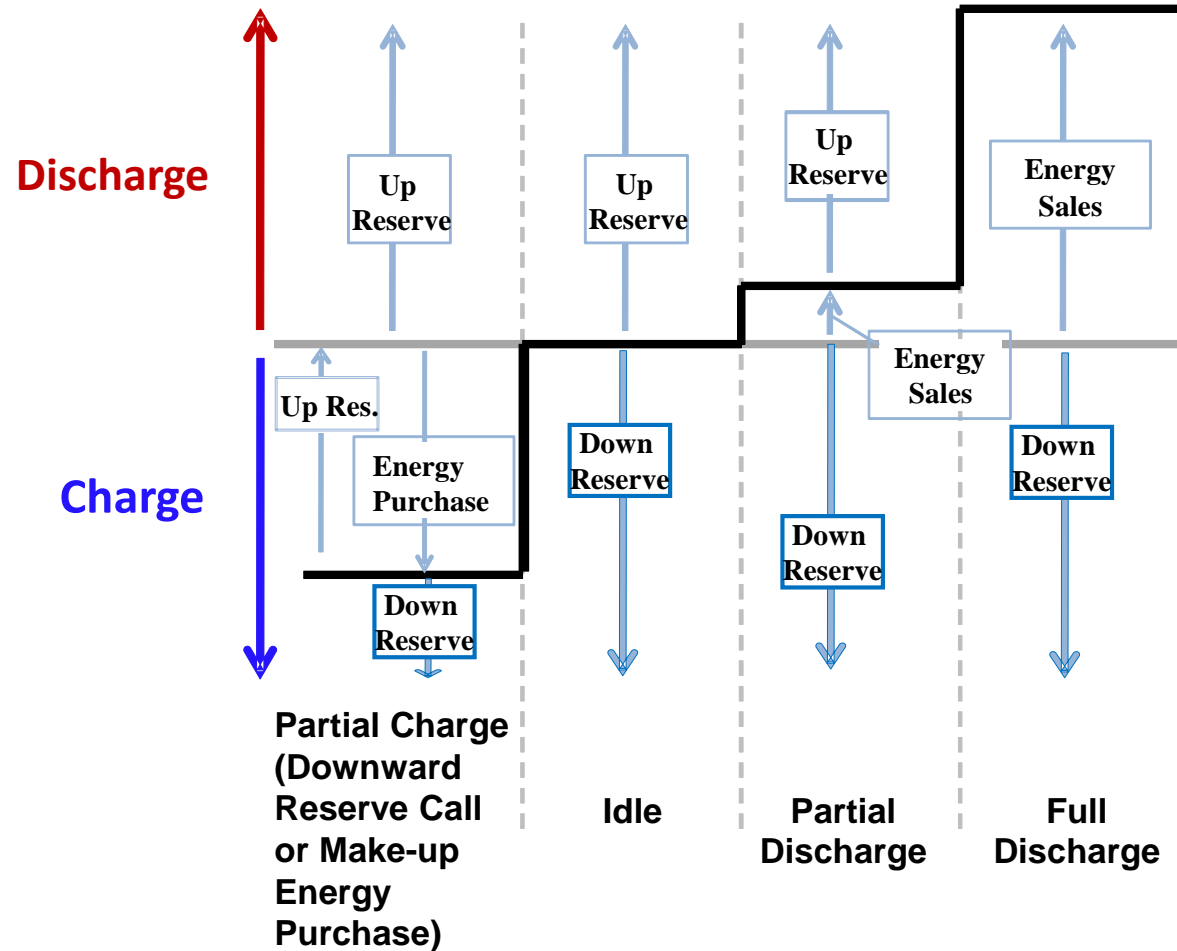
Discharge

Charge

Up Reserve

Up Res.

Energy Purchase

Down Reserve

Up Reserve

Down Reserve

Up Reserve

Energy Sales

Down Reserve

Energy Sales

Down Reserve

Partial Charge (Downward Reserve Call or Make-up Energy Purchase)

Idle

Partial Discharge

Full Discharge